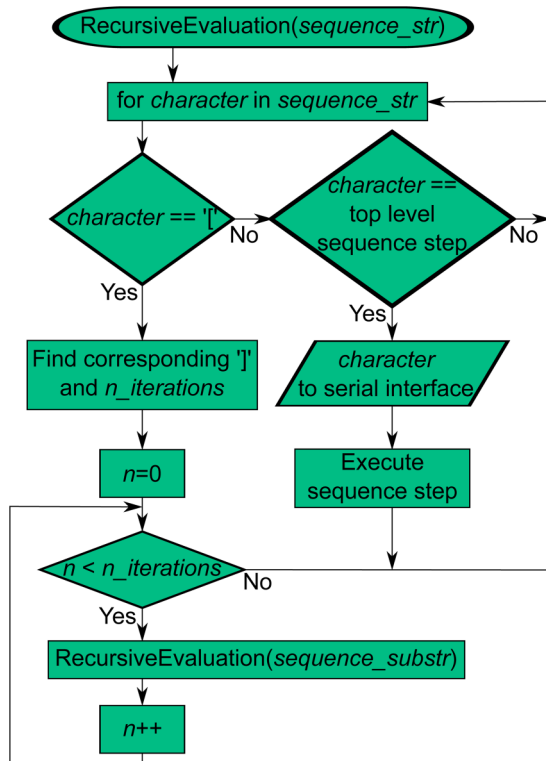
RecursiveEvaluation(*sequence_str*)

for *character* in *sequence_str*

*character* == '['

No

*character* == top level sequence step

No

Yes

Yes

Find corresponding ']' and *n_iterations*

*character* to serial interface

*n*=0

Execute sequence step

*n* < *n_iterations*

No

Yes

RecursiveEvaluation(*sequence_substr*)

*n*++